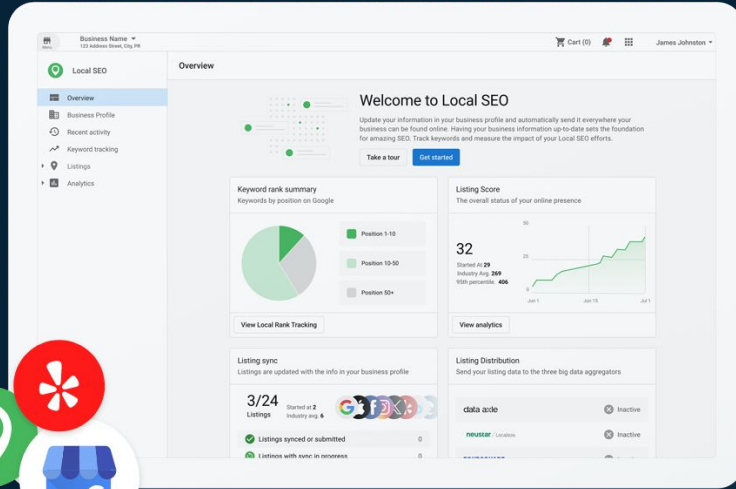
Menu

Business Name
123 Address Street, City, PR

Cart (0)

James Johnston

Local SEO

Overview

Overview
Business Profile
Recent activity
Keyword tracking
Listings
Analytics

Welcome to Local SEO

Update your information in your business profile and automatically send it everywhere your business can be found online. Having your business information up-to-date sets the foundation for amazing SEO. Track keywords and measure the impact of your Local SEO efforts.

Take a tour
Get started

Keyword rank summary
Keywords by position on Google

Position 1-10
Position 10-50
Position 50+

View Local Rank Tracking

Listing Score
The overall status of your online presence

32
Started At 29
Industry Avg. 269
95th percentile 406

50
25
0
Jun 1
Jun 15
Jul 1

View analytics

Listing sync
Listings are updated with the info in your business profile

3/24
Listings

Started at 2
Industry avg. 6

Listings synced or submitted 0
Listings with sync in progress 0

Listing Distribution
Send your listing data to the three big data aggregators

data axle Inactive
neustar Localeze Inactive
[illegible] Inactive